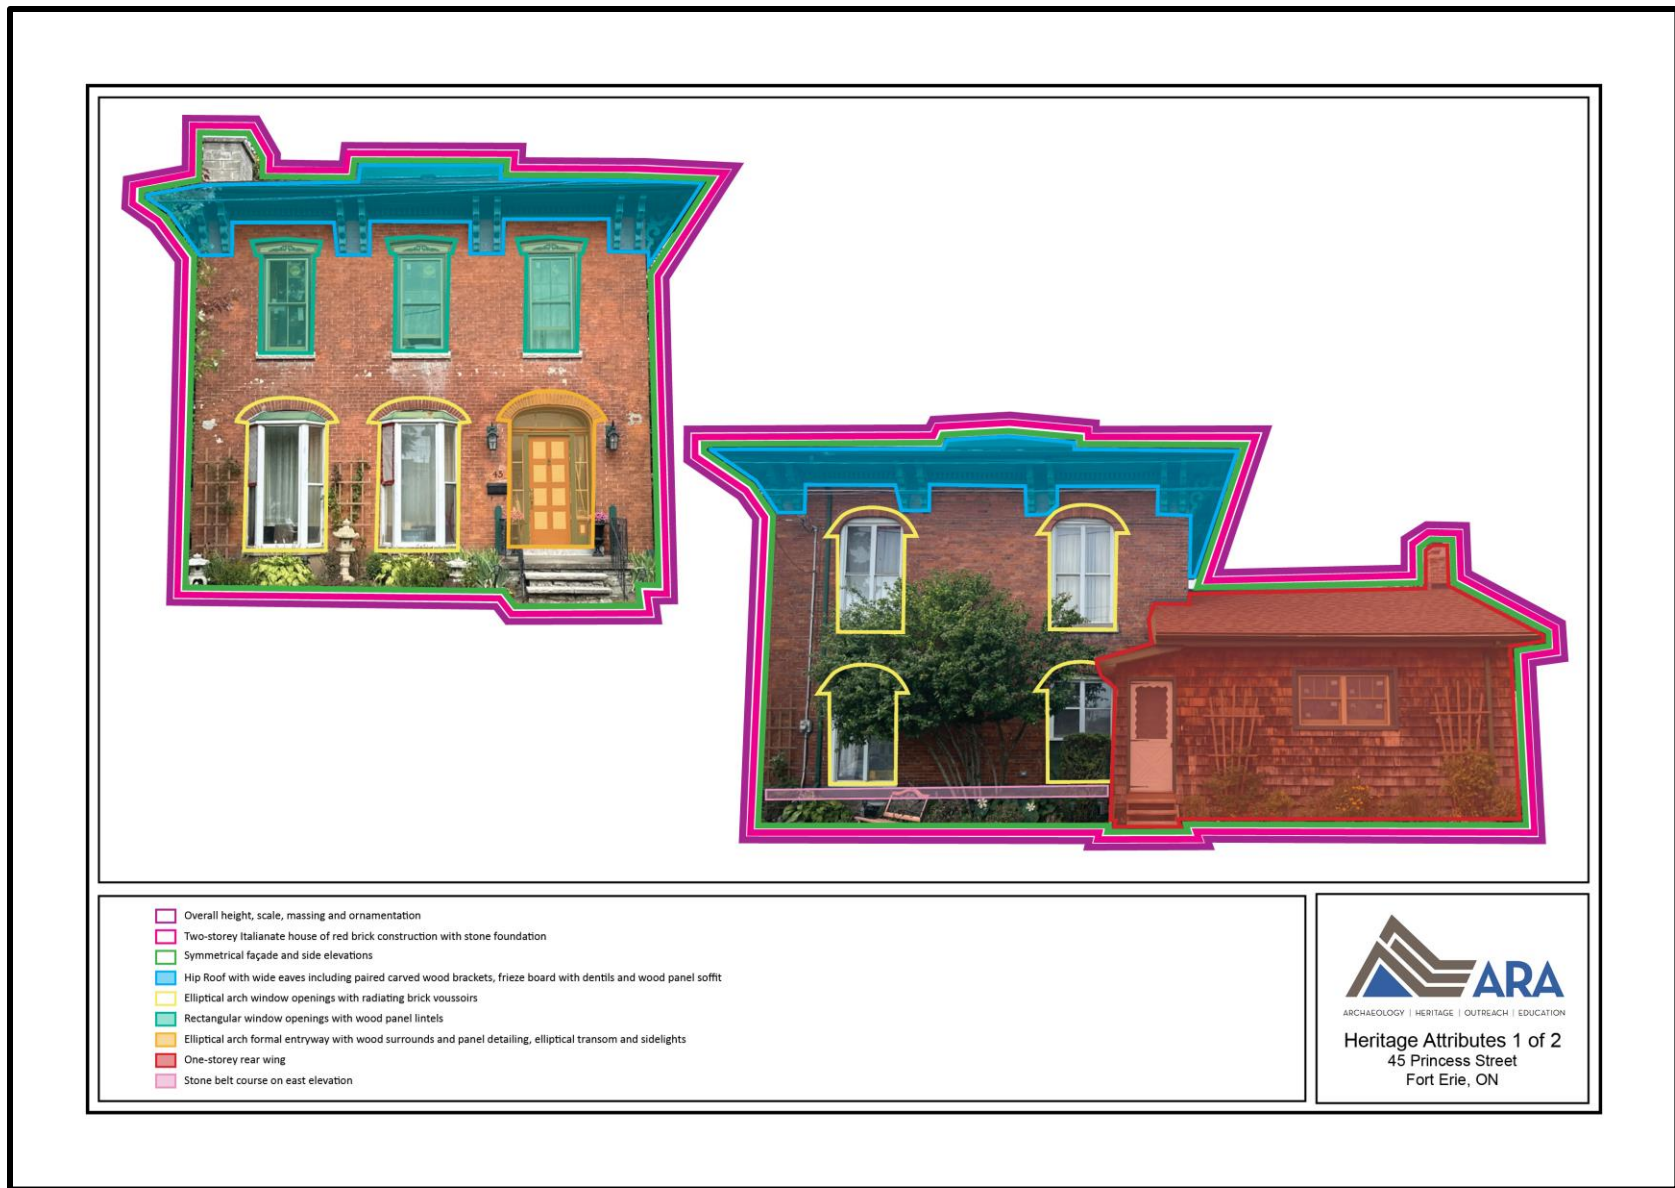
45

Overall height, scale, massing and ornamentation
Two-storey Italianate house of red brick construction with stone foundation
Symmetrical façade and side elevations
Hip Roof with wide eaves including paired carved wood brackets, frieze board with dentils and wood panel soffit
Elliptical arch window openings with radiating brick voussoirs
Rectangular window openings with wood panel lintels
Elliptical arch formal entryway with wood surrounds and panel detailing, elliptical transom and sidelights
One-storey rear wing
Stone belt course on east elevation

ARA
ARCHAEOLOGY | HERITAGE | OUTREACH | EDUCATION

Heritage Attributes 1 of 2
45 Princess Street
Fort Erie, ON